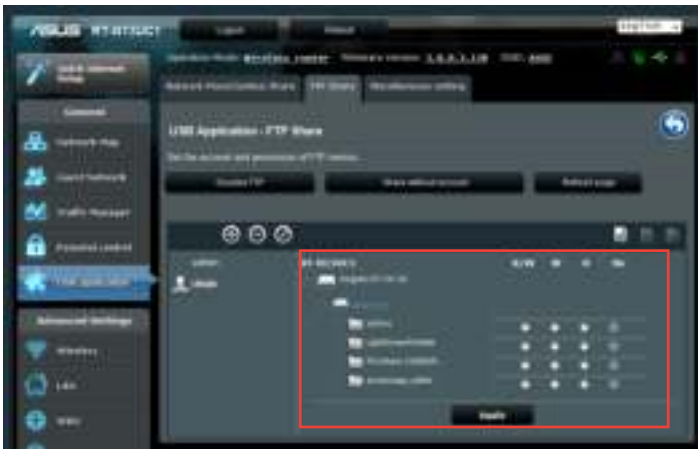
ASUS RT-N12VP

Logout

Reboot

English

Operation Mode: Wireless router Firmware Version: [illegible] SSID: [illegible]

Quick Internet Setup

General

Network Map

Guest Network

Traffic Manager

Parental control

USB application

Advanced Settings

Wireless

LAN

WAN

Network Place(Samba) Share

FTP Share

Miscellaneous setting

USB Application - FTP Share

Set the account and permission of FTP service.

Disable FTP

Share without account

Refresh page

Admin

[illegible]

RT-N12VP

R/W

W

R

No

Apply